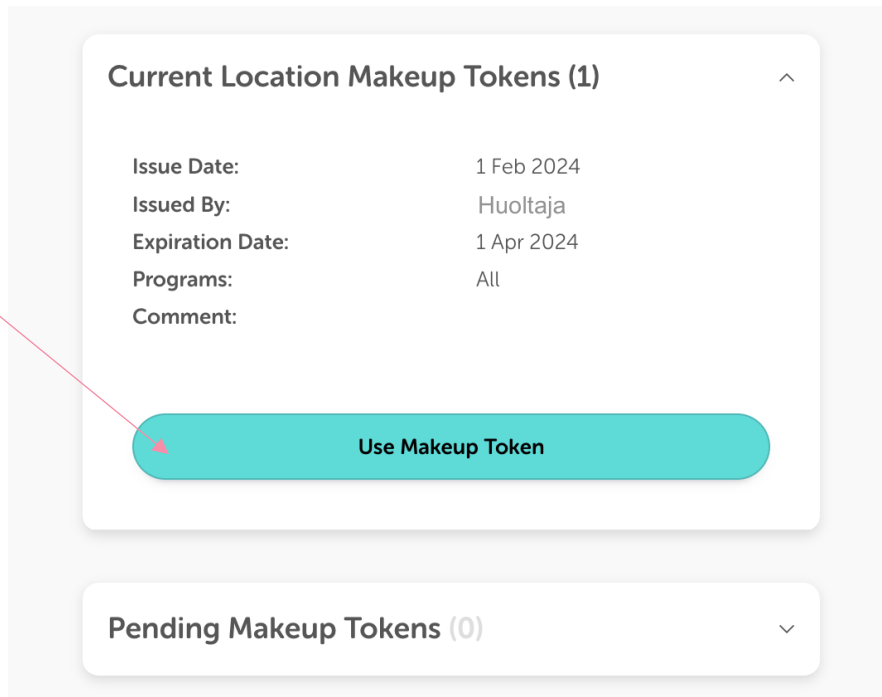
Current Location Makeup Tokens (1)

| | |
|---|---|
| Issue Date: | 1 Feb 2024 |
| Issued By: | Huoltaja |
| Expiration Date: | 1 Apr 2024 |
| Programs: | All |
| Comment: | |

Use Makeup Token

Pending Makeup Tokens (0)